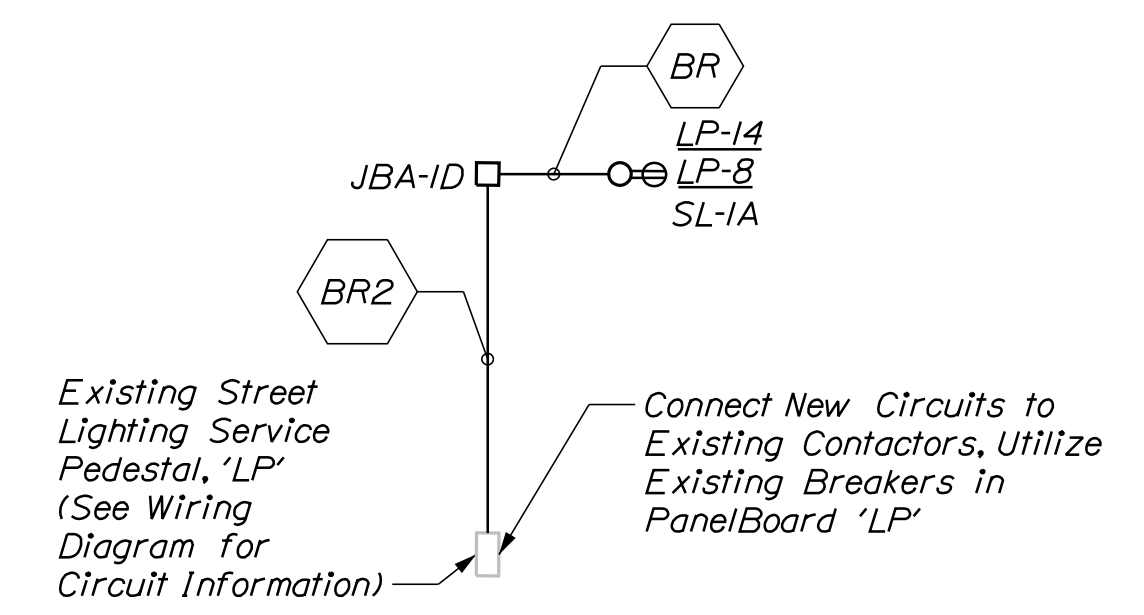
BR

LP-14
LP-8
SL-1A

JBA-1D

BR2

Existing Street Lighting Service Pedestal, 'LP' (See Wiring Diagram for Circuit Information)

Connect New Circuits to Existing Contactors, Utilize Existing Breakers in PanelBoard 'LP'